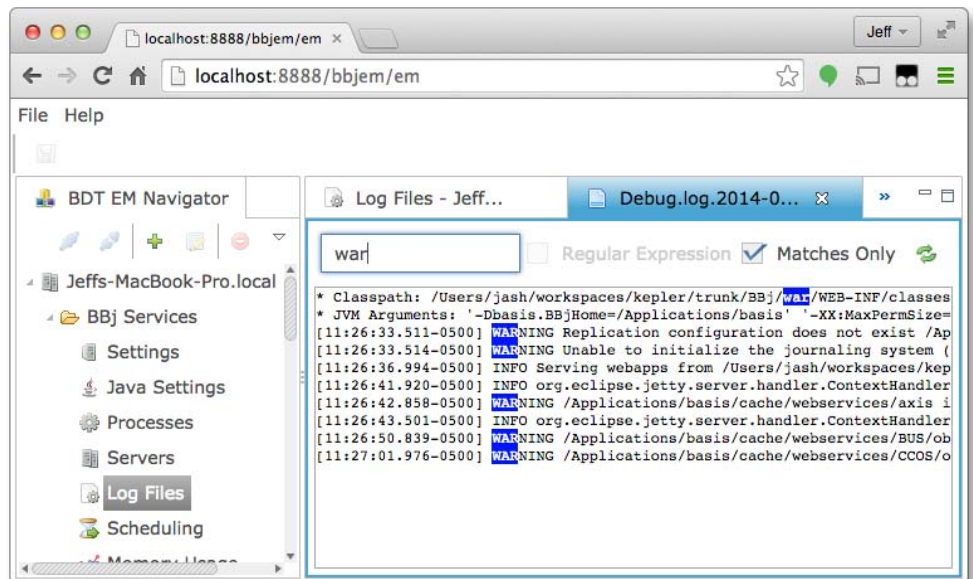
localhost:8888/bbjem/em ×

Jeff

localhost:8888/bbjem/em

File Help

BDT EM Navigator

Jeffs-MacBook-Pro.local

BBj Services

Settings

Java Settings

Processes

Servers

Log Files

Scheduling

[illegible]

Log Files - Jeff...

Debug.log.2014-0...

war

Regular Expression

Matches Only

* Classpath: /Users/jash/workspaces/kepler/trunk/BBj/war/WEB-INF/classes
* JVM Arguments: '-Dbasis.BBjHome=/Applications/basis' '-XX:MaxPermSize=
[11:26:33.511-0500] WARNING Replication configuration does not exist /Ap
[11:26:33.514-0500] WARNING Unable to initialize the journaling system (
[11:26:36.994-0500] INFO Serving webapps from /Users/jash/workspaces/kep
[11:26:41.920-0500] INFO org.eclipse.jetty.server.handler.ContextHandler
[11:26:42.858-0500] WARNING /Applications/basis/cache/webservices/axis i
[11:26:43.501-0500] INFO org.eclipse.jetty.server.handler.ContextHandler
[11:26:50.839-0500] WARNING /Applications/basis/cache/webservices/BUS/ob
[11:27:01.976-0500] WARNING /Applications/basis/cache/webservices/CCOS/o